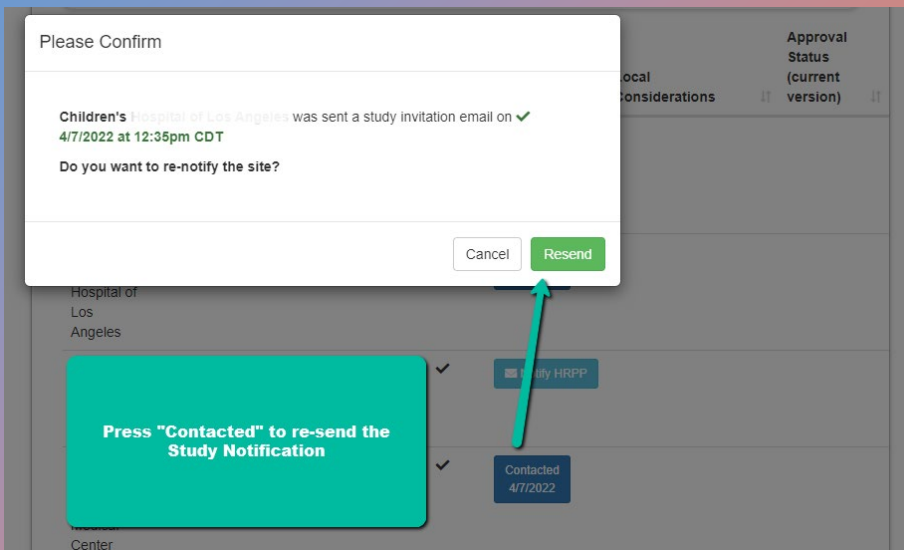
Please Confirm

Children's Hospital of Los Angeles was sent a study invitation email on ✔ 4/7/2022 at 12:35pm CDT

Do you want to re-notify the site?

Cancel Resend

Local Considerations

Approval Status (current version)

Hospital of Los Angeles

Notify HRPP

Press "Contacted" to re-send the Study Notification

Contacted 4/7/2022

Medical Center